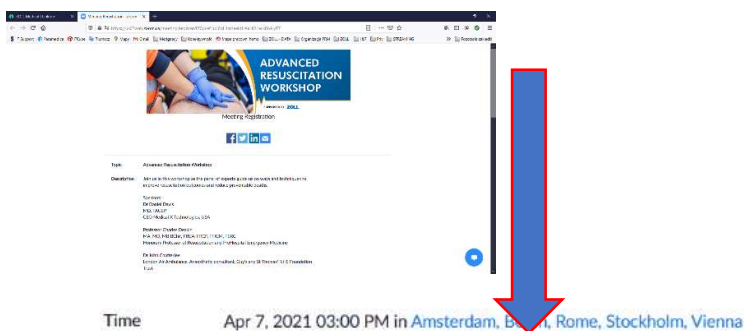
ADVANCED RESUSCITATION WORKSHOP

Meeting Registration

Topic Advanced Resuscitation Workshop

Description Join us for the workshop as the panel of experts guide us on ways and techniques to improve resuscitation outcomes and reduce preventable deaths.

Speakers:
Dr Daniel Davis
MD, FACEP
CEO Medical ZOLL, USA

Professor Charles Deakin
MA, MD, MB BChir, FRCA, FFICM, FERC, FRSC
Honorary Professor of Resuscitation and Prehospital Emergency Medicine

Dr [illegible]
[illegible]

Time Apr 7, 2021 03:00 PM in Amsterdam, B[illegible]n, Rome, Stockholm, Vienna